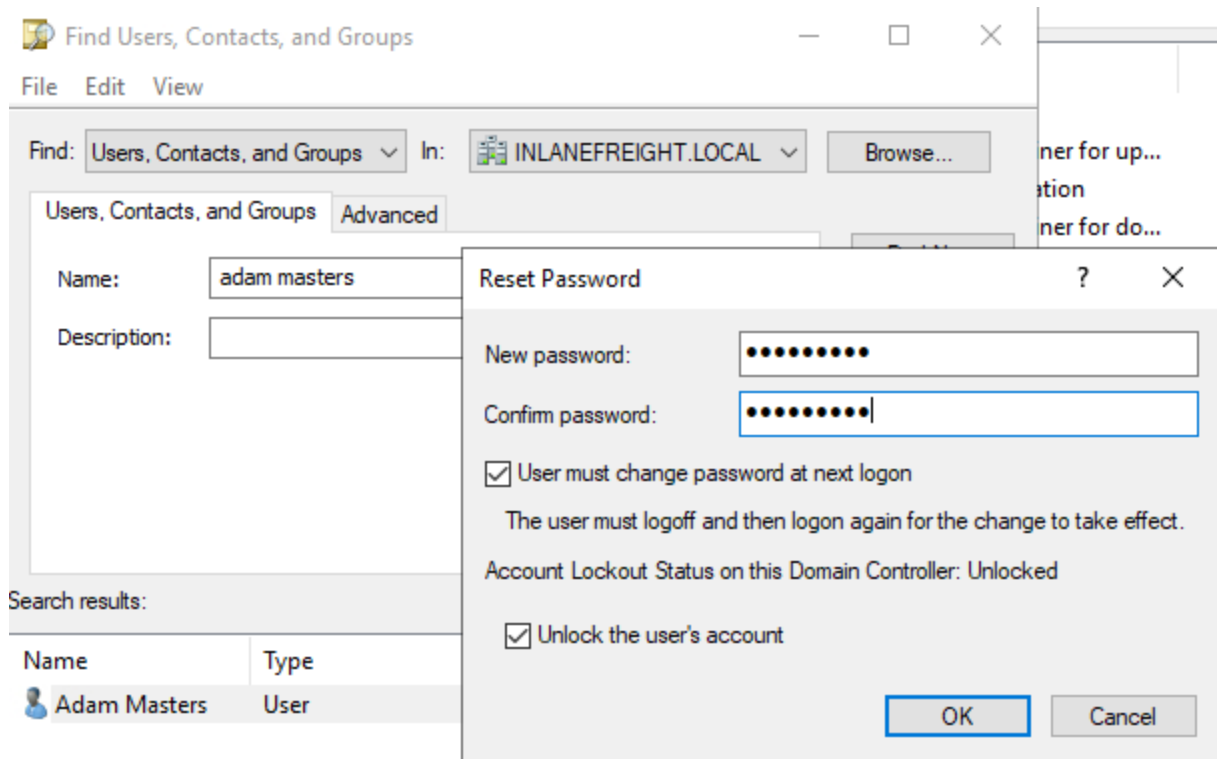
Find Users, Contacts, and Groups

File Edit View

Find: Users, Contacts, and Groups In: INLANEFREIGHT.LOCAL Browse...

Users, Contacts, and Groups Advanced

Name: adam masters

Description:

Search results:

| Name | Type |
|---|---|
| Adam Masters | User |

ner for up...
ation
ner for do...

Reset Password ? ×

New password: ●●●●●●●●●

Confirm password: ●●●●●●●●●

User must change password at next logon

The user must logoff and then logon again for the change to take effect.

Account Lockout Status on this Domain Controller: Unlocked

Unlock the user's account

OK Cancel